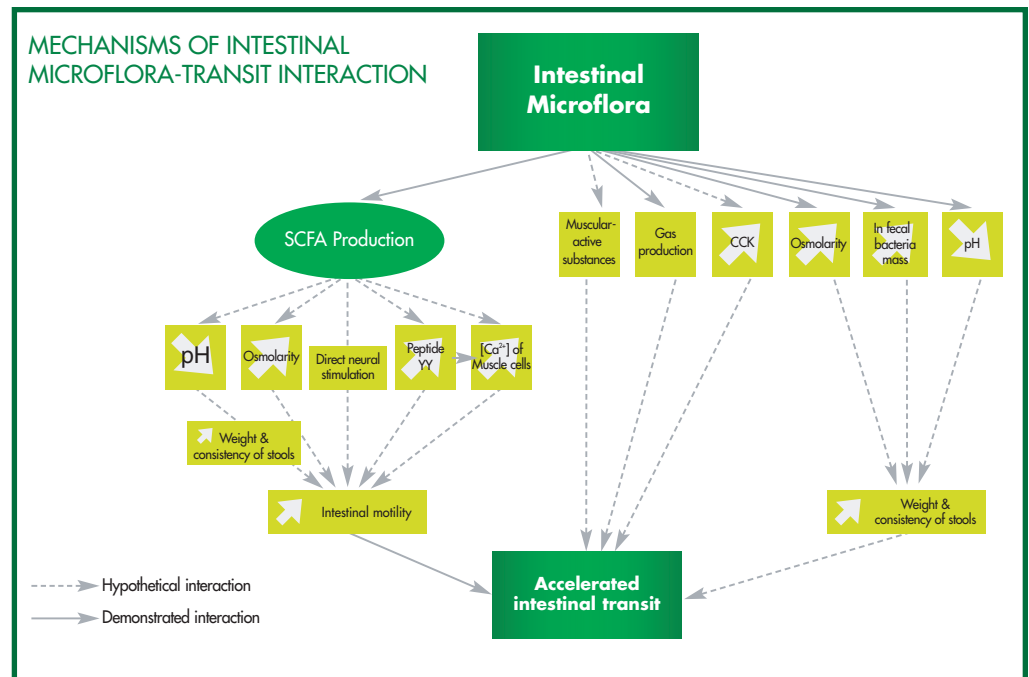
MECHANISMS OF INTESTINAL MICROFLORA-TRANSIT INTERACTION

Intestinal Microflora

SCFA Production

Muscular-active substances

Gas production

CCK

Osmolarity

In fecal bacteria mass

pH

pH

Osmolarity

Direct neural stimulation

Peptide YY

[$Ca^{2+}$] of Muscle cells

Weight & consistency of stools

Intestinal motility

Weight & consistency of stools

Accelerated intestinal transit

Hypothetical interaction

Demonstrated interaction